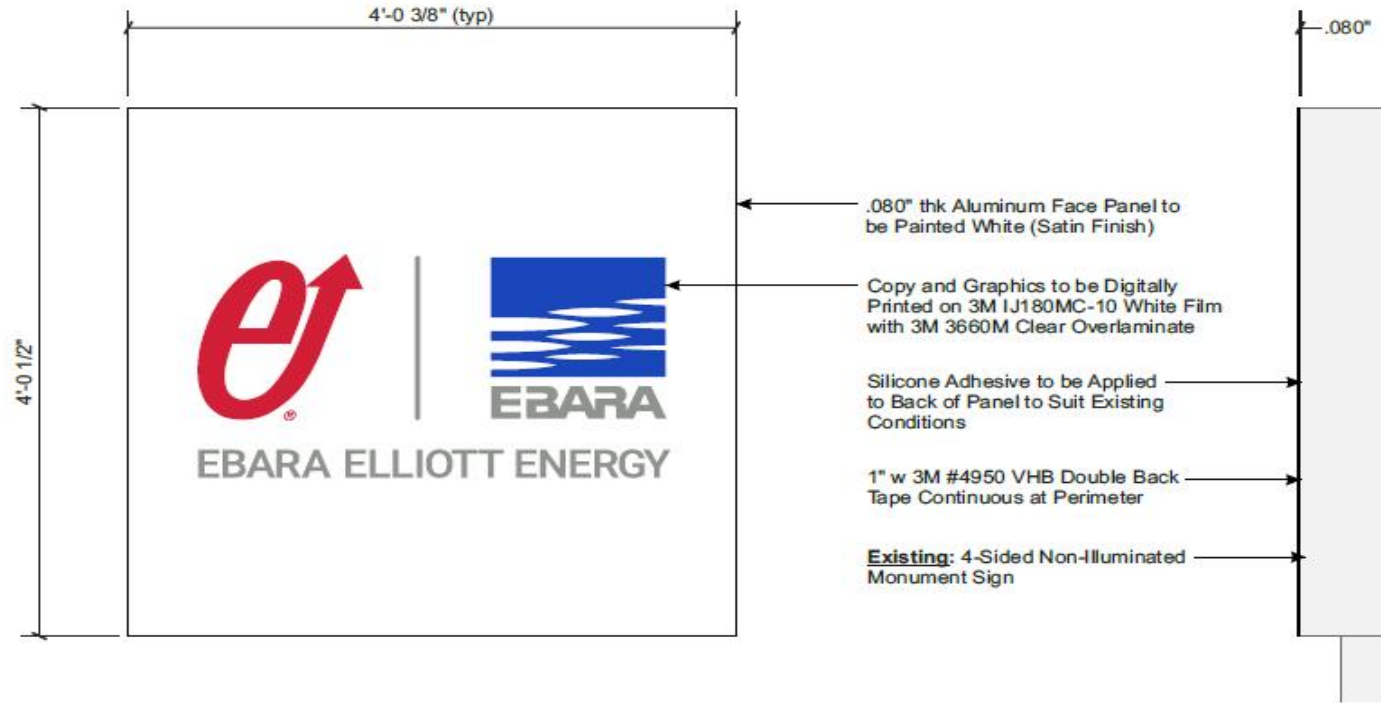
4'-0 3/8" (typ)

.080"

4'-0 1/2"

®

EBARA

EBARA ELLIOTT ENERGY

.080" thk Aluminum Face Panel to be Painted White (Satin Finish)

Copy and Graphics to be Digitally Printed on 3M IJ180MC-10 White Film with 3M 3660M Clear Overlaminate

Silicone Adhesive to be Applied to Back of Panel to Suit Existing Conditions

1" w 3M #4950 VHB Double Back Tape Continuous at Perimeter

Existing: 4-Sided Non-Illuminated Monument Sign